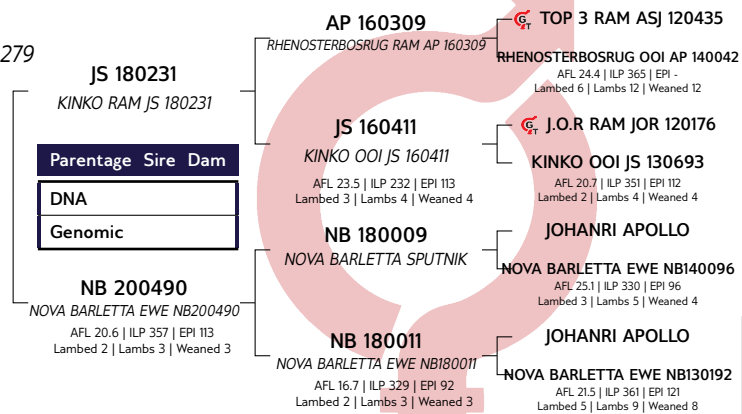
279

JS 180231
KINKO RAM JS 180231

| Parentage | Sire | Dam |
|---|---|---|
| DNA | | |
| Genomic | | |

NB 200490
NOVA BARLETTA EWE NB200490
AFL 20.6 | ILP 357 | EPI 113
Lambed 2 | Lambs 3 | Weaned 3

AP 160309
RHENOSTERBOSRUG RAM AP 160309

JS 160411
KINKO OOI JS 160411
AFL 23.5 | ILP 232 | EPI 113
Lambed 3 | Lambs 4 | Weaned 4

NB 180009
NOVA BARLETTA SPUTNIK

NB 180011
NOVA BARLETTA EWE NB180011
AFL 16.7 | ILP 329 | EPI 92
Lambed 2 | Lambs 3 | Weaned 3

TOP 3 RAM ASJ 120435

RHENOSTERBOSRUG OOI AP 140042
AFL 24.4 | ILP 365 | EPI -
Lambed 6 | Lambs 12 | Weaned 12

J.O.R RAM JOR 120176

KINKO OOI JS 130693
AFL 20.7 | ILP 351 | EPI 112
Lambed 2 | Lambs 4 | Weaned 4

JOHANRI APOLLO

NOVA BARLETTA EWE NB140096
AFL 25.1 | ILP 330 | EPI 96
Lambed 3 | Lambs 5 | Weaned 4

JOHANRI APOLLO

NOVA BARLETTA EWE NB130192
AFL 21.5 | ILP 361 | EPI 121
Lambed 5 | Lambs 9 | Weaned 8